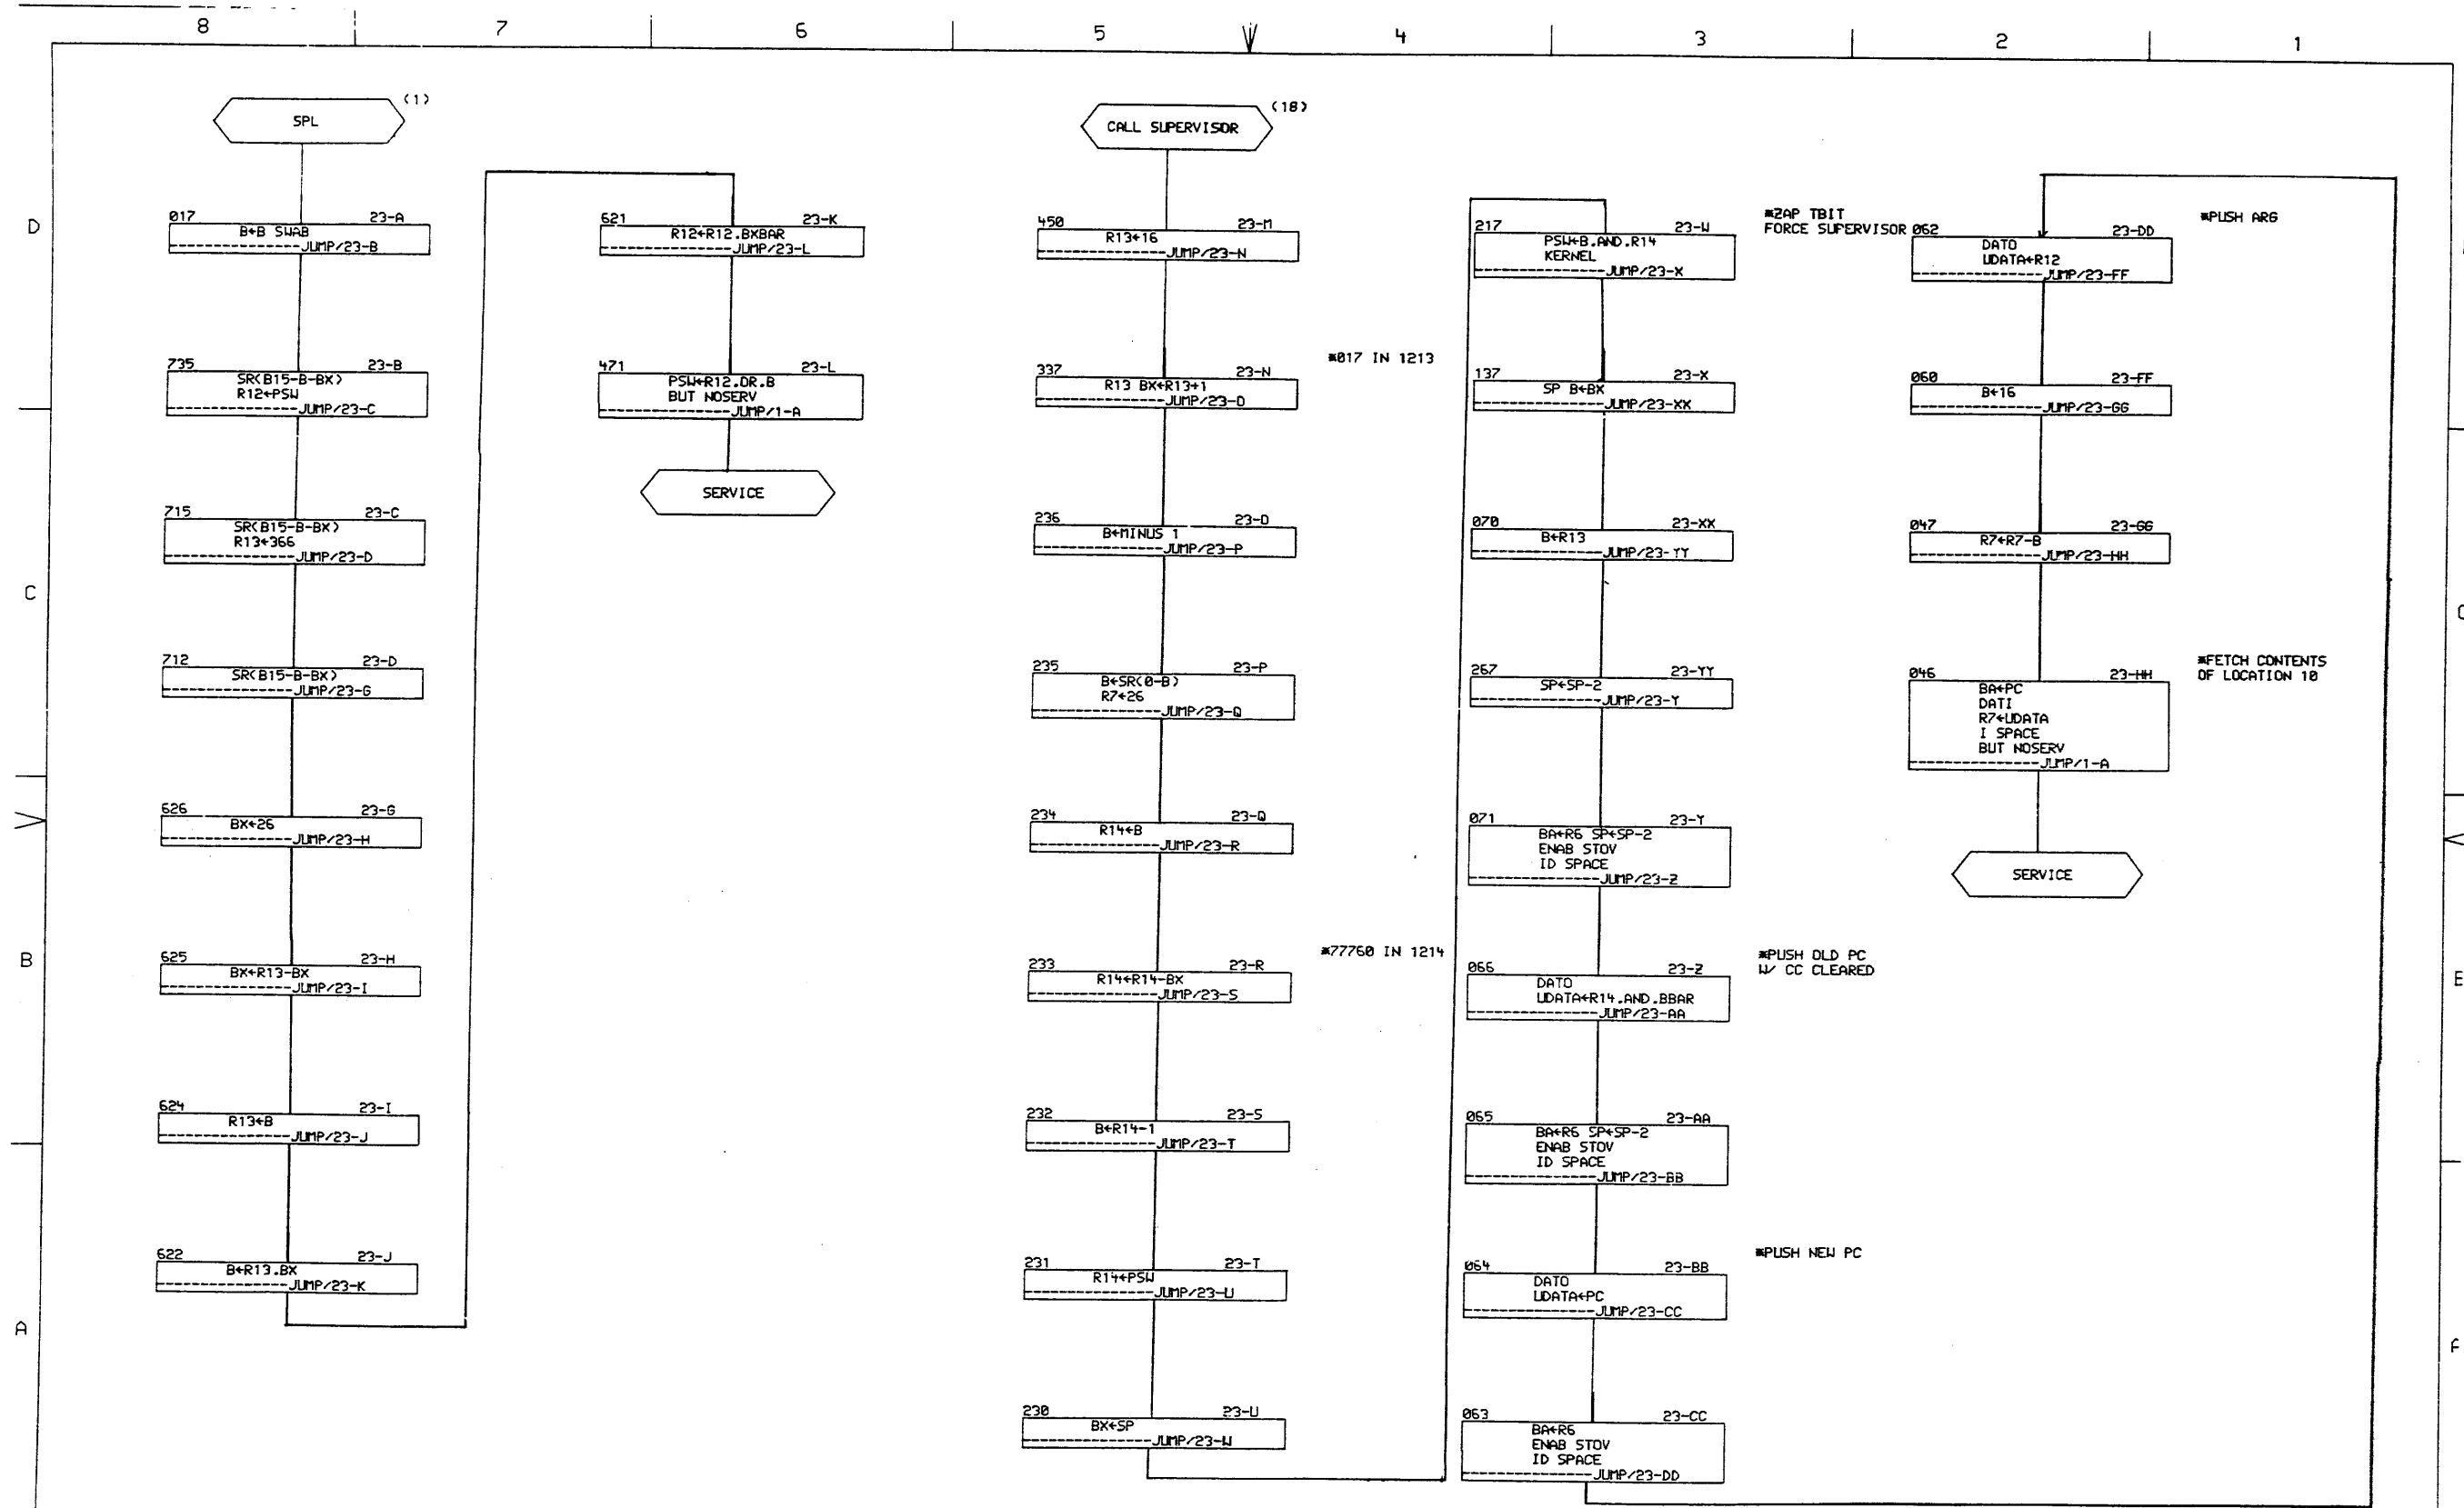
8 7 6 5 4 3 2 1

D

C

B

A

SPL (1)

017 23-A
B←B SWAB
JUMP/23-B

735 23-B
SR(B15-B-BX)
R12←PSW
JUMP/23-C

715 23-C
SR(B15-B-BX)
R13←366
JUMP/23-D

712 23-D
SR(B15-B-BX)
JUMP/23-G

626 23-G
BX←26
JUMP/23-H

625 23-H
BX←R13-BX
JUMP/23-I

624 23-I
R13←B
JUMP/23-J

622 23-J
B←R13.BX
JUMP/23-K

621 23-K
R12←R12.BXBAR
JUMP/23-L

471 23-L
PSW←R12.OR.B
BUT NOSERV
JUMP/1-A

SERVICE

CALL SUPERVISOR (18)

450 23-M
R13←16
JUMP/23-N

337 23-N
R13 BX←R13+1
JUMP/23-O

*017 IN 1213

236 23-O
B←MINUS 1
JUMP/23-P

235 23-P
B←SR(0-B)
R7←26
JUMP/23-Q

234 23-Q
R14←B
JUMP/23-R

*77760 IN 1214

233 23-R
R14←R14-BX
JUMP/23-S

232 23-S
B←R14-1
JUMP/23-T

231 23-T
R14←PSW
JUMP/23-U

230 23-U
BX←SP
JUMP/23-W

217 23-W
PSW←B.AND.R14
KERNEL
JUMP/23-X

*ZAP TBIT
FORCE SUPERVISOR

137 23-X
SP B←BX
JUMP/23-XX

070 23-XX
B←R13
JUMP/23-YY

267 23-YY
SP←SP-2
JUMP/23-Y

071 23-Y
BA←R6 SP←SP-2
ENAB STOV
ID SPACE
JUMP/23-Z

*PUSH OLD PC
W/ CC CLEARED

066 23-Z
DATO
UDATA←R14.AND.BBAR
JUMP/23-AA

065 23-AA
BA←R6 SP←SP-2
ENAB STOV
ID SPACE
JUMP/23-BB

*PUSH NEW PC

064 23-BB
DATO
UDATA←PC
JUMP/23-CC

063 23-CC
BA←R6
ENAB STOV
ID SPACE
JUMP/23-DD

062 23-DD
DATO
UDATA←R12
JUMP/23-FF

*PUSH ARG

060 23-FF
B←16
JUMP/23-GG

047 23-GG
R7←R7-B
JUMP/23-HH

*FETCH CONTENTS
OF LOCATION 10

046 23-HH
BA←PC
DATI
R7←UDATA
I SPACE
BUT NOSERV
JUMP/1-A

SERVICE

C
B
F